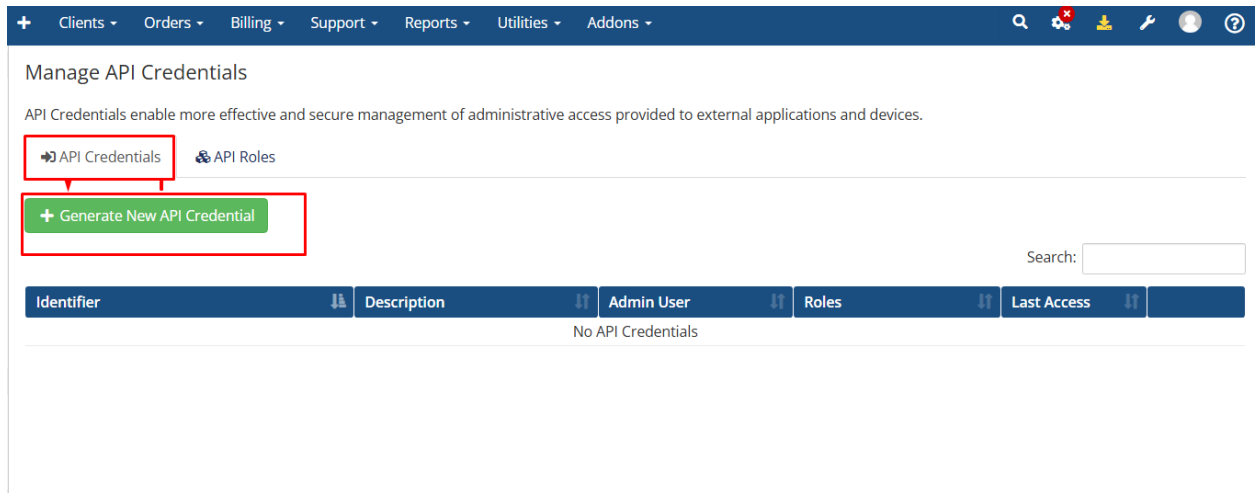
+ Clients ▾ Orders ▾ Billing ▾ Support ▾ Reports ▾ Utilities ▾ Addons ▾

Manage API Credentials

API Credentials enable more effective and secure management of administrative access provided to external applications and devices.

API Credentials API Roles

+ Generate New API Credential

Search:

| Identifier | Description | Admin User | Roles | Last Access | |
|---|---|---|---|---|---|
| No API Credentials | | | | | |